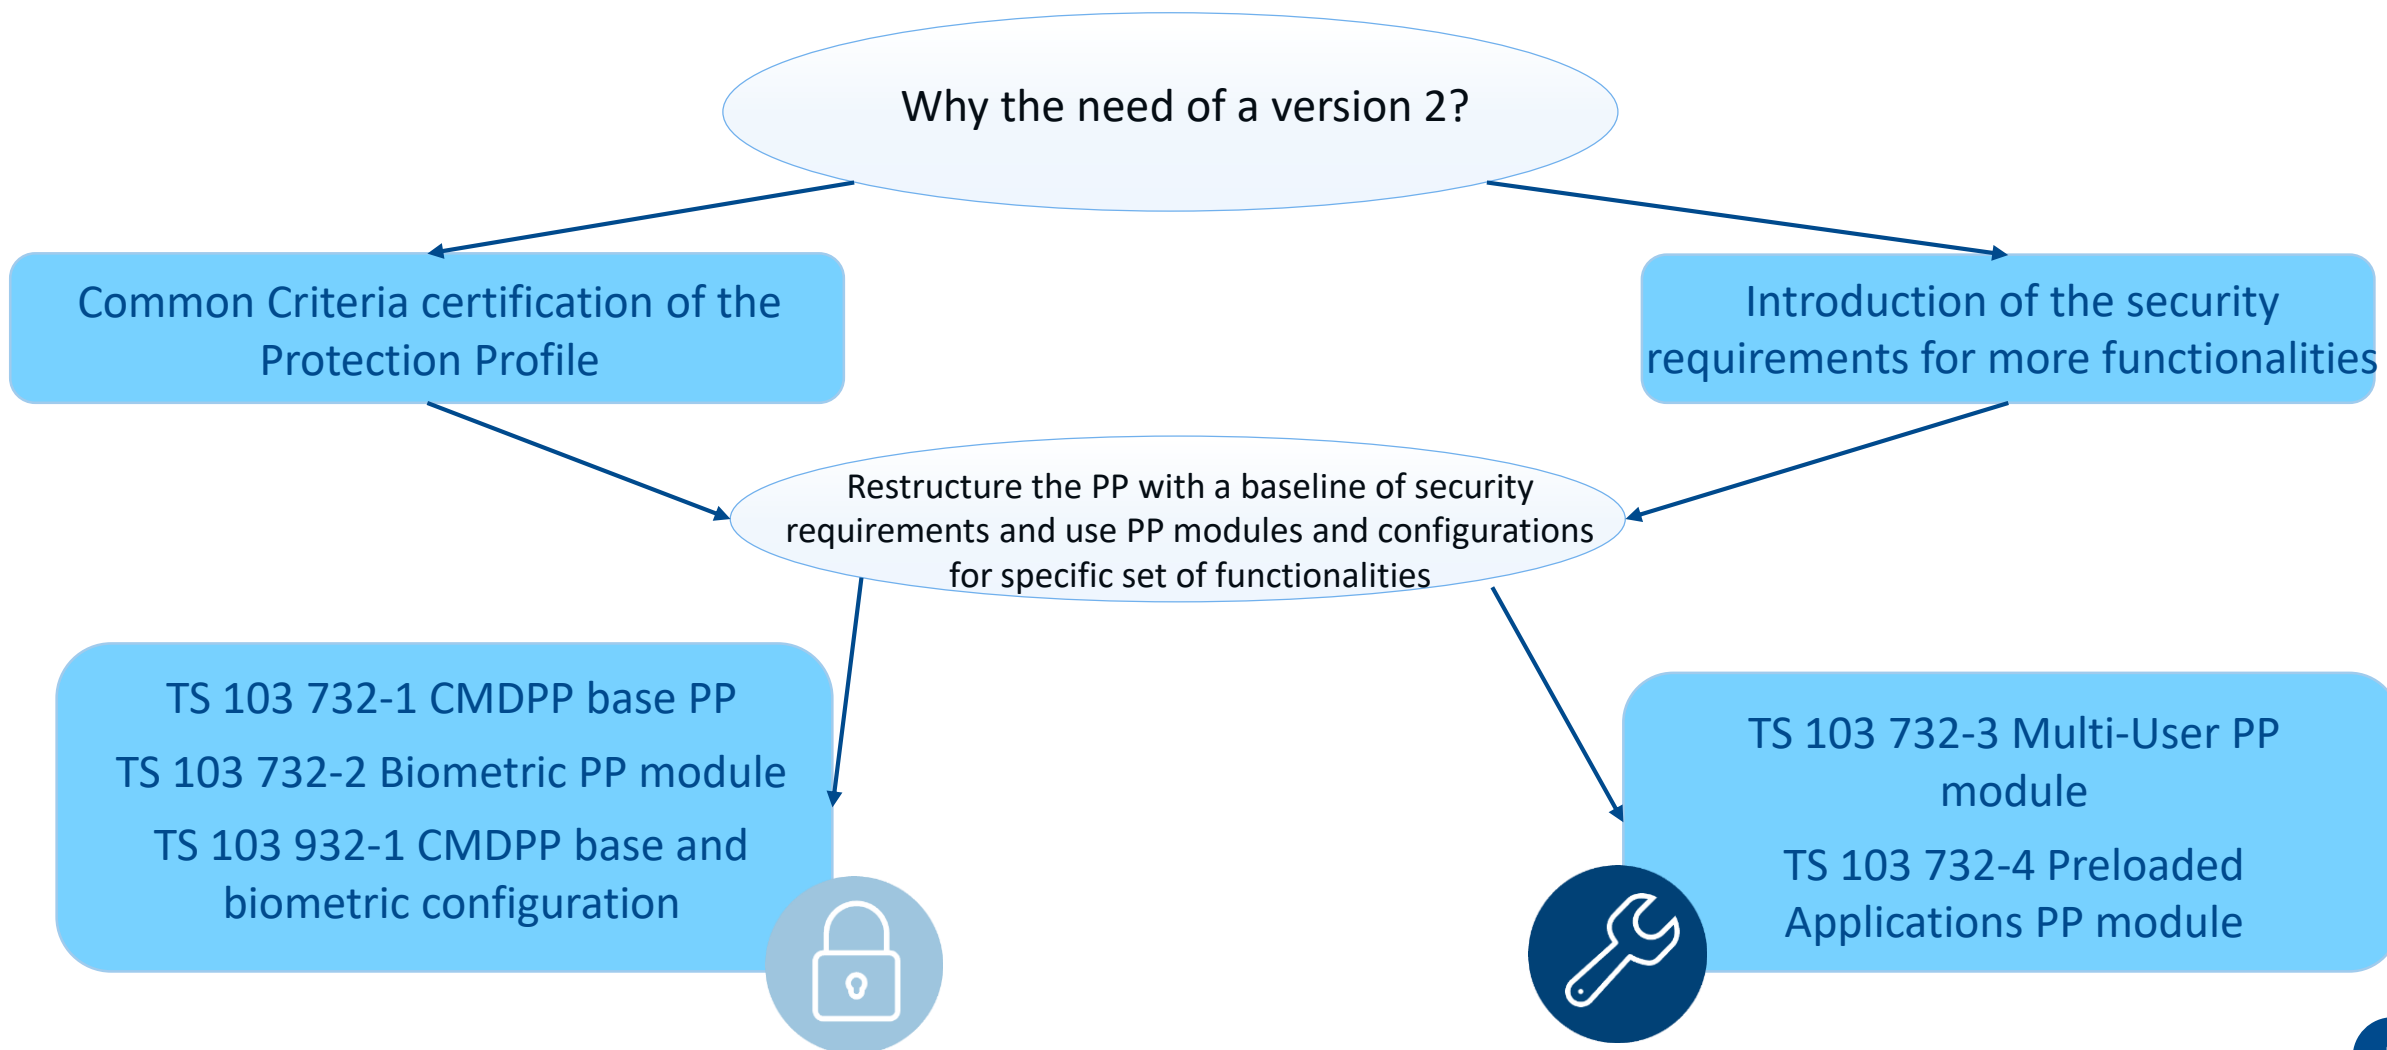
Why the need of a version 2?

Common Criteria certification of the Protection Profile

Introduction of the security requirements for more functionalities

Restructure the PP with a baseline of security requirements and use PP modules and configurations for specific set of functionalities

TS 103 732-1 CMDPP base PP

TS 103 732-2 Biometric PP module

TS 103 932-1 CMDPP base and biometric configuration

TS 103 732-3 Multi-User PP module

TS 103 732-4 Preloaded Applications PP module